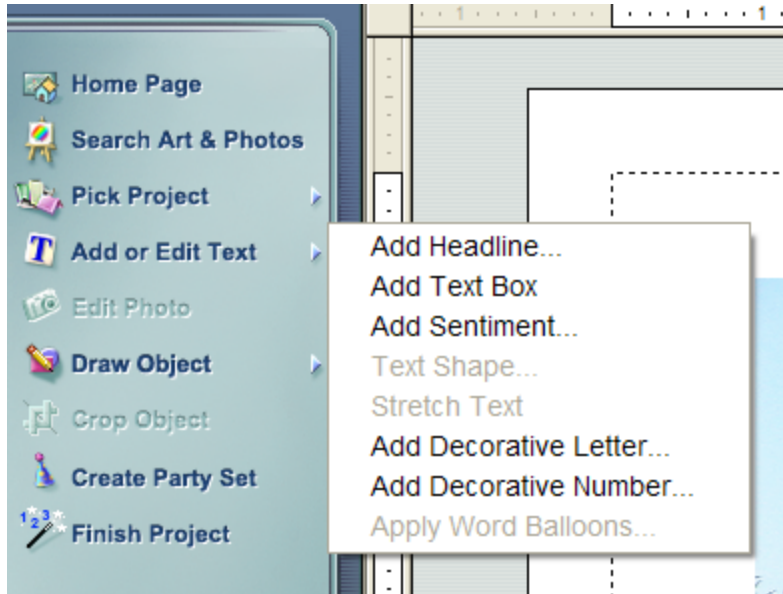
Home Page
Search Art & Photos
Pick Project
Add or Edit Text
Edit Photo
Draw Object
Crop Object
Create Party Set
Finish Project

Add Headline...
Add Text Box
Add Sentiment...
Text Shape...
Stretch Text
Add Decorative Letter...
Add Decorative Number...
Apply Word Balloons...